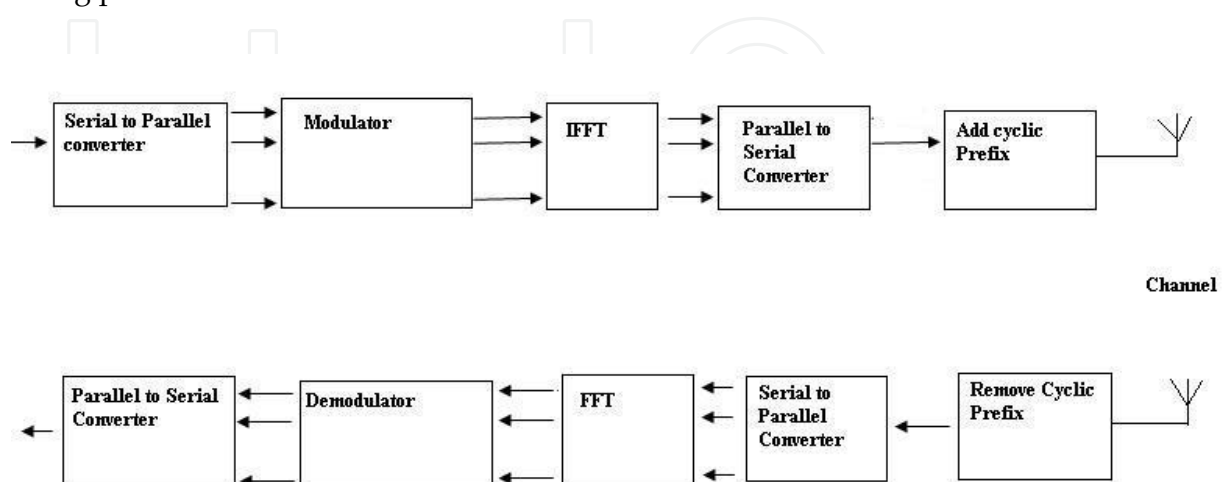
Serial to Parallel converter

Modulator

IFFT

Parallel to Serial Converter

Add cyclic Prefix

Channel

Parallel to Serial Converter

Demodulator

FFT

Serial to Parallel Converter

Remove Cyclic Prefix